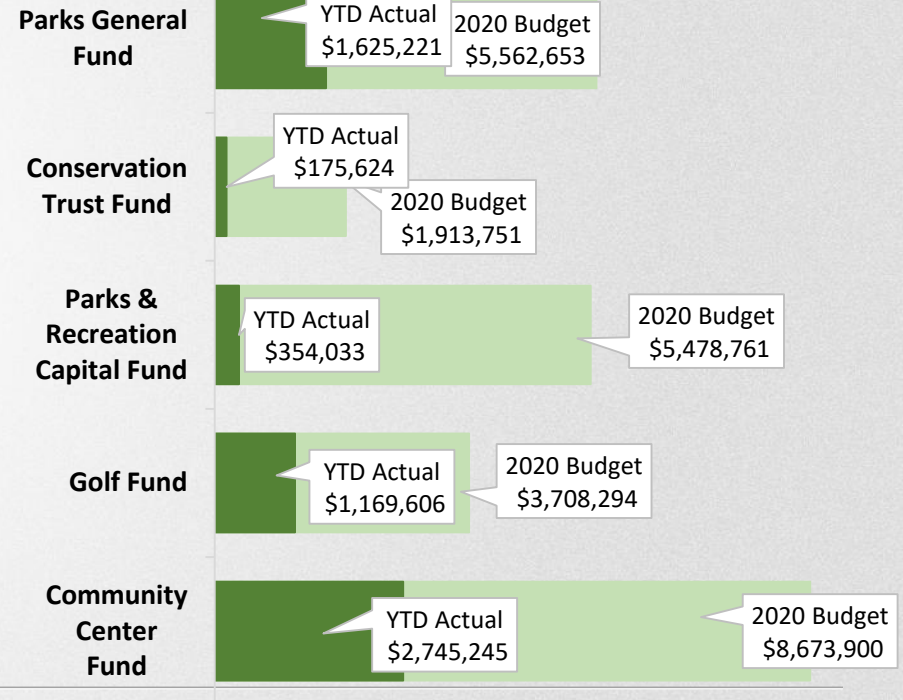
Parks General Fund

YTD Actual
$1,625,221

2020 Budget
$5,562,653

Conservation Trust Fund

YTD Actual
$175,624

2020 Budget
$1,913,751

Parks & Recreation Capital Fund

YTD Actual
$354,033

2020 Budget
$5,478,761

Golf Fund

YTD Actual
$1,169,606

2020 Budget
$3,708,294

Community Center Fund

YTD Actual
$2,745,245

2020 Budget
$8,673,900